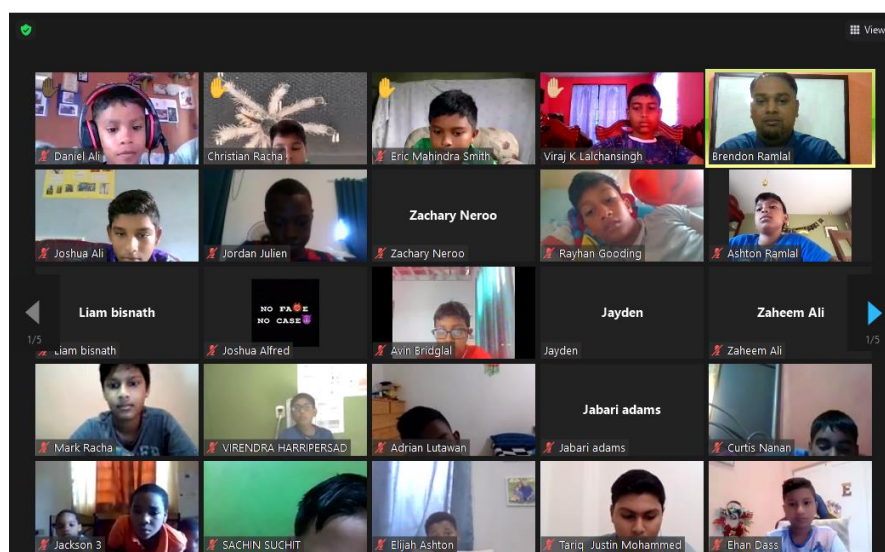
View

Daniel Ali
Christian Racha
Eric Mahindra Smith
Viraj K Lalchansingh
Brendon Ramlal

Joshua Ali
Jordan Julien
Zachary Neroo
Zachary Neroo
Rayhan Gooding
Ashton Ramlal

1/5
Liam bisnath
Liam bisnath
NO FA E NO CASE
Joshua Alfred
Avin Bridglal
Jayden
Jayden
Zaheem Ali
Zaheem Ali
1/5

Mark Racha
VIRENDRA HARRIPERSAD
Adrian Lutawan
Jabari adams
Jabari adams
Curtis Nanan

Jackson 3
SACHIN SUCHIT
Elijah Ashton
Tariq Justin Mohammed
Ehan Dass